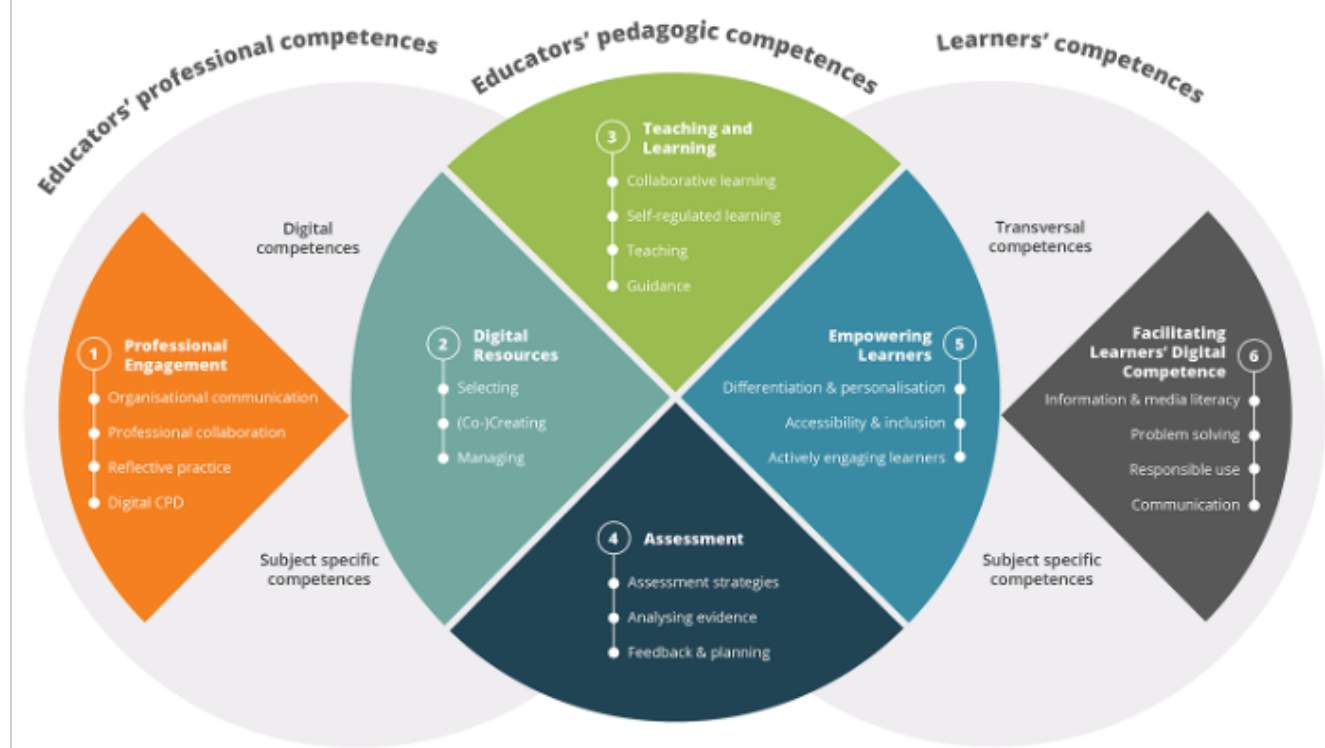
Educators' professional competences

Educators' pedagogic competences

Learners' competences

Digital competences

Subject specific competences

1 Professional Engagement
Organisational communication
Professional collaboration
Reflective practice
Digital CPD

2 Digital Resources
Selecting
(Co-)Creating
Managing

3 Teaching and Learning
Collaborative learning
Self-regulated learning
Teaching
Guidance

4 Assessment
Assessment strategies
Analysing evidence
Feedback & planning

5 Empowering Learners
Differentiation & personalisation
Accessibility & inclusion
Actively engaging learners

Transversal competences

Subject specific competences

6 Facilitating Learners' Digital Competence
Information & media literacy
Problem solving
Responsible use
Communication